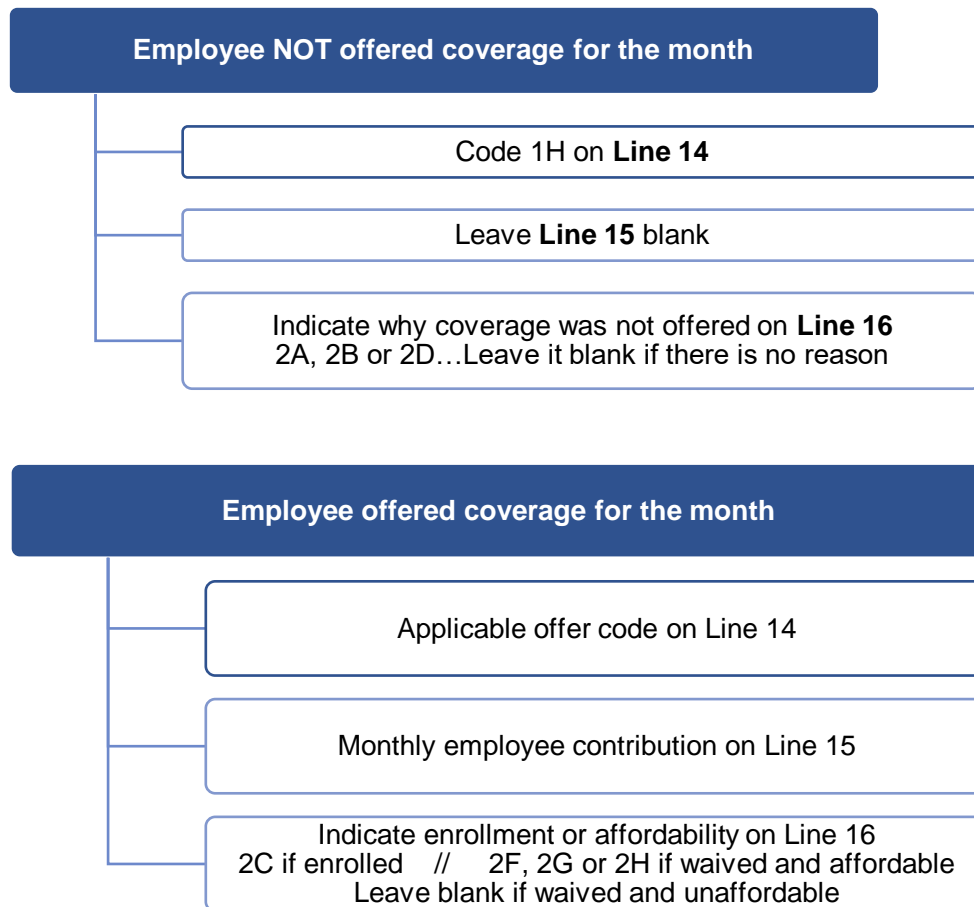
Employee NOT offered coverage for the month

Code 1H on **Line 14**

Leave **Line 15** blank

Indicate why coverage was not offered on **Line 16**
2A, 2B or 2D…Leave it blank if there is no reason

Employee offered coverage for the month

Applicable offer code on Line 14

Monthly employee contribution on Line 15

Indicate enrollment or affordability on Line 16
2C if enrolled // 2F, 2G or 2H if waived and affordable
Leave blank if waived and unaffordable